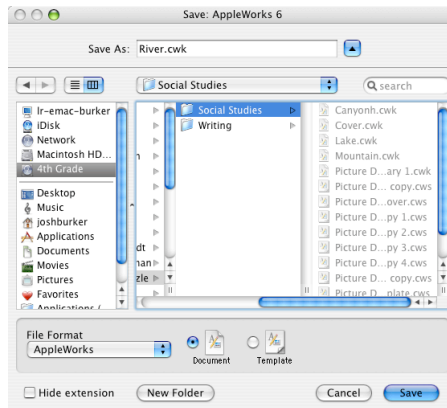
Save: AppleWorks 6

Save As: River.cwk

Social Studies

search

lr-emac-burker
iDisk
Network
Macintosh HD...
4th Grade
Desktop
Music
joshburker
Applications
Documents
Movies
Pictures
Favorites
Applications (

h
dt
nan
zle

Social Studies
Writing

Canyonh.cwk
Cover.cwk
Lake.cwk
Mountain.cwk
Picture D...ary 1.cwk
Picture D... copy.cws
Picture D...over.cws
Picture D...py 1.cws
Picture D...py 2.cws
Picture D...py 3.cws
Picture D...py 4.cws
Picture D... copy.cws
Picture D...plate.cws

File Format
AppleWorks

Document
Template

Hide extension
New Folder
Cancel
Save